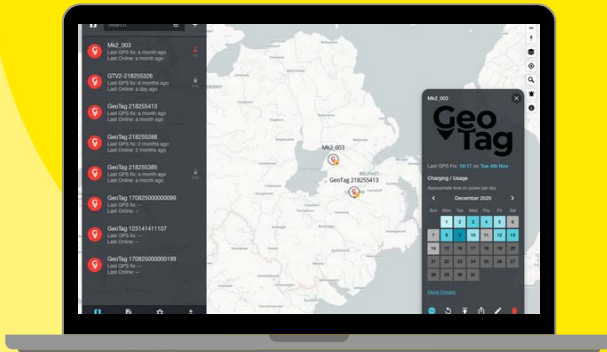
Search

Mk2_003
Last GPS fix: a month ago
Last Online: a month ago

GTV2-218255326
Last GPS fix: 6 months ago
Last Online: a day ago

GeoTag 218255413
Last GPS fix: 2 months ago
Last Online: a month ago

GeoTag 218255288
Last GPS fix: 2 months ago
Last Online: 2 months ago

GeoTag 218255385
Last GPS fix: a month ago
Last Online: a month ago

GeoTag 170825000000099
Last GPS fix: --
Last Online: --

GeoTag 123141411107
Last GPS fix: --
Last Online: --

GeoTag 170825000000199
Last GPS fix: --
Last Online: --

Mk2_003
GeoTag 218255413
BELFAST

Mk2_003
GeoTag
Last GPS Fix: 19:17 on Tue 4th Nov
Charging / Usage
Approximate time on power per day
December 2025
| Sun | Mon | Tue | Wed | Thu | Fri | Sat |
|---|---|---|---|---|---|---|
| | 1 | 2 | 3 | 4 | 5 | 6 |
| 7 | 8 | 9 | 10 | 11 | 12 | 13 |
| 14 | 15 | 16 | 17 | 18 | 19 | 20 |
| 21 | 22 | 23 | 24 | 25 | 26 | 27 |
| 28 | 29 | 30 | 31 | | | |
More Details